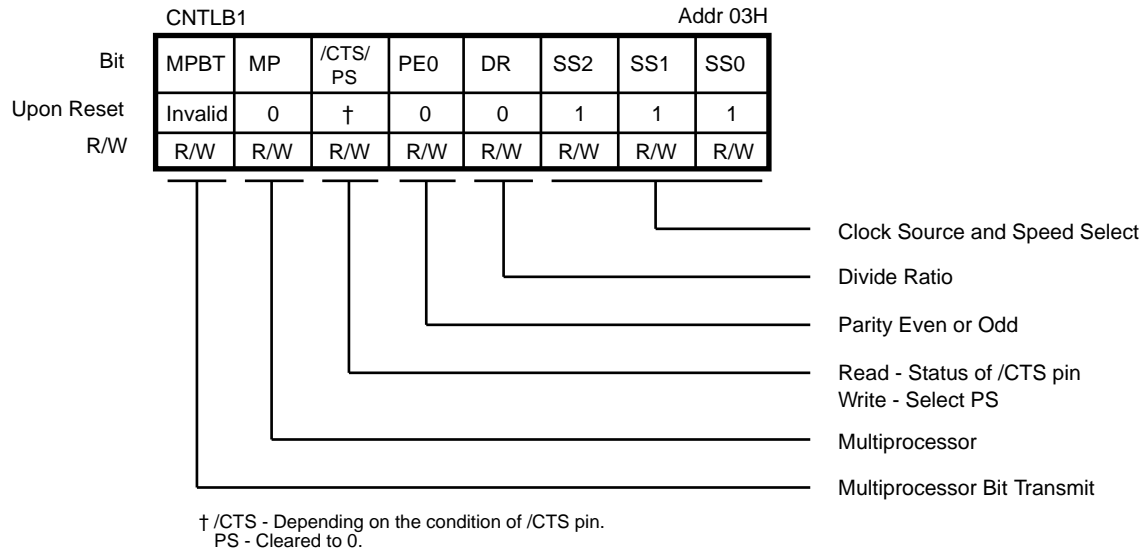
CNTLB1

Addr 03H

| Bit | MPBT | MP | /CTS/ PS | PE0 | DR | SS2 | SS1 | SS0 |
|---|---|---|---|---|---|---|---|---|
| Upon Reset | Invalid | 0 | † | 0 | 0 | 1 | 1 | 1 |
| R/W | R/W | R/W | R/W | R/W | R/W | R/W | R/W | R/W |

Clock Source and Speed Select

Divide Ratio

Parity Even or Odd

Read - Status of /CTS pin
Write - Select PS

Multiprocessor

Multiprocessor Bit Transmit

† /CTS - Depending on the condition of /CTS pin.
PS - Cleared to 0.